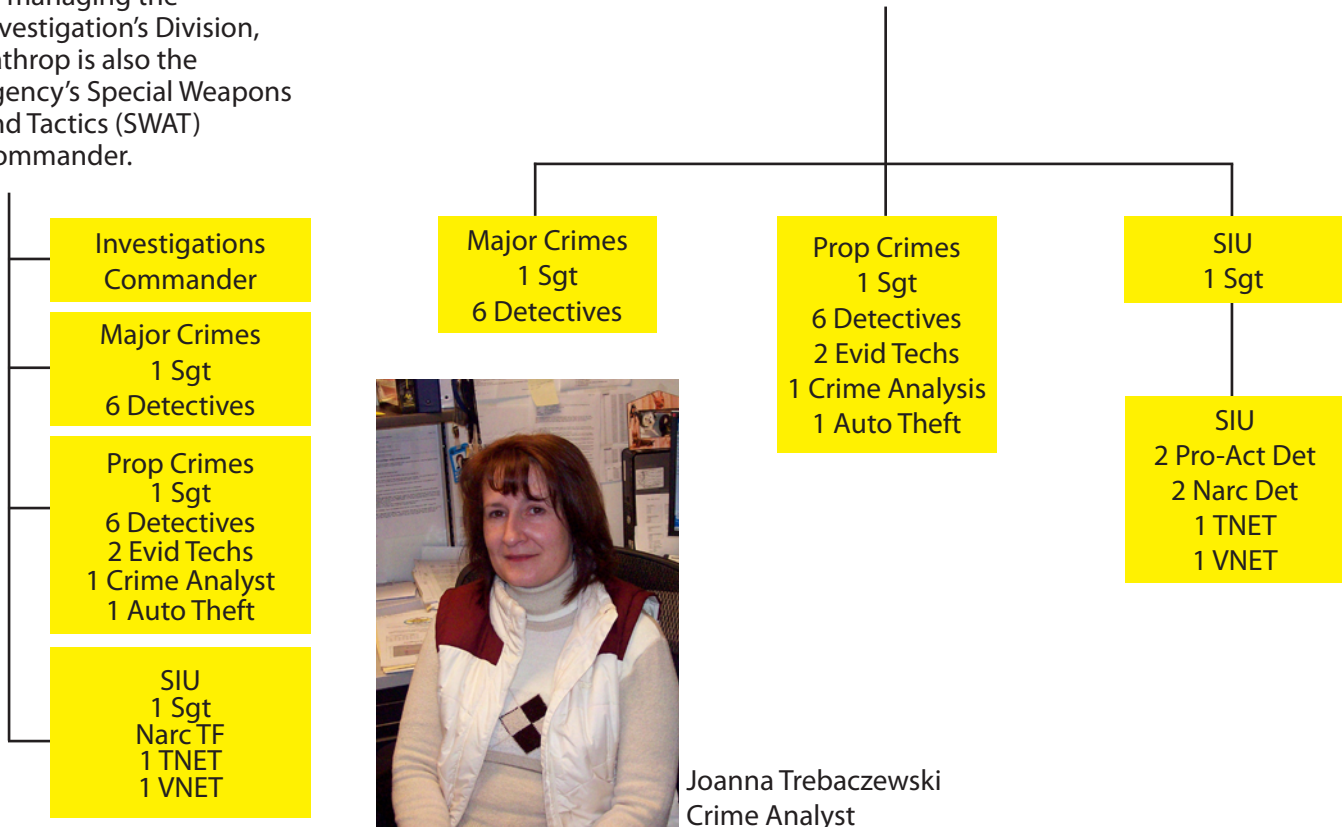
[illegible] managing the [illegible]vestigation's Division, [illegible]athrop is also the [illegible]gency's Special Weapons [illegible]nd Tactics (SWAT) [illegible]ommander.

Investigations Commander

Major Crimes
1 Sgt
6 Detectives

Prop Crimes
1 Sgt
6 Detectives
2 Evid Techs
1 Crime Analyst
1 Auto Theft

SIU
1 Sgt
Narc TF
1 TNET
1 VNET

Major Crimes
1 Sgt
6 Detectives

Prop Crimes
1 Sgt
6 Detectives
2 Evid Techs
1 Crime Analysis
1 Auto Theft

SIU
1 Sgt

SIU
2 Pro-Act Det
2 Narc Det
1 TNET
1 VNET

Joanna Trebaczewski
Crime Analyst